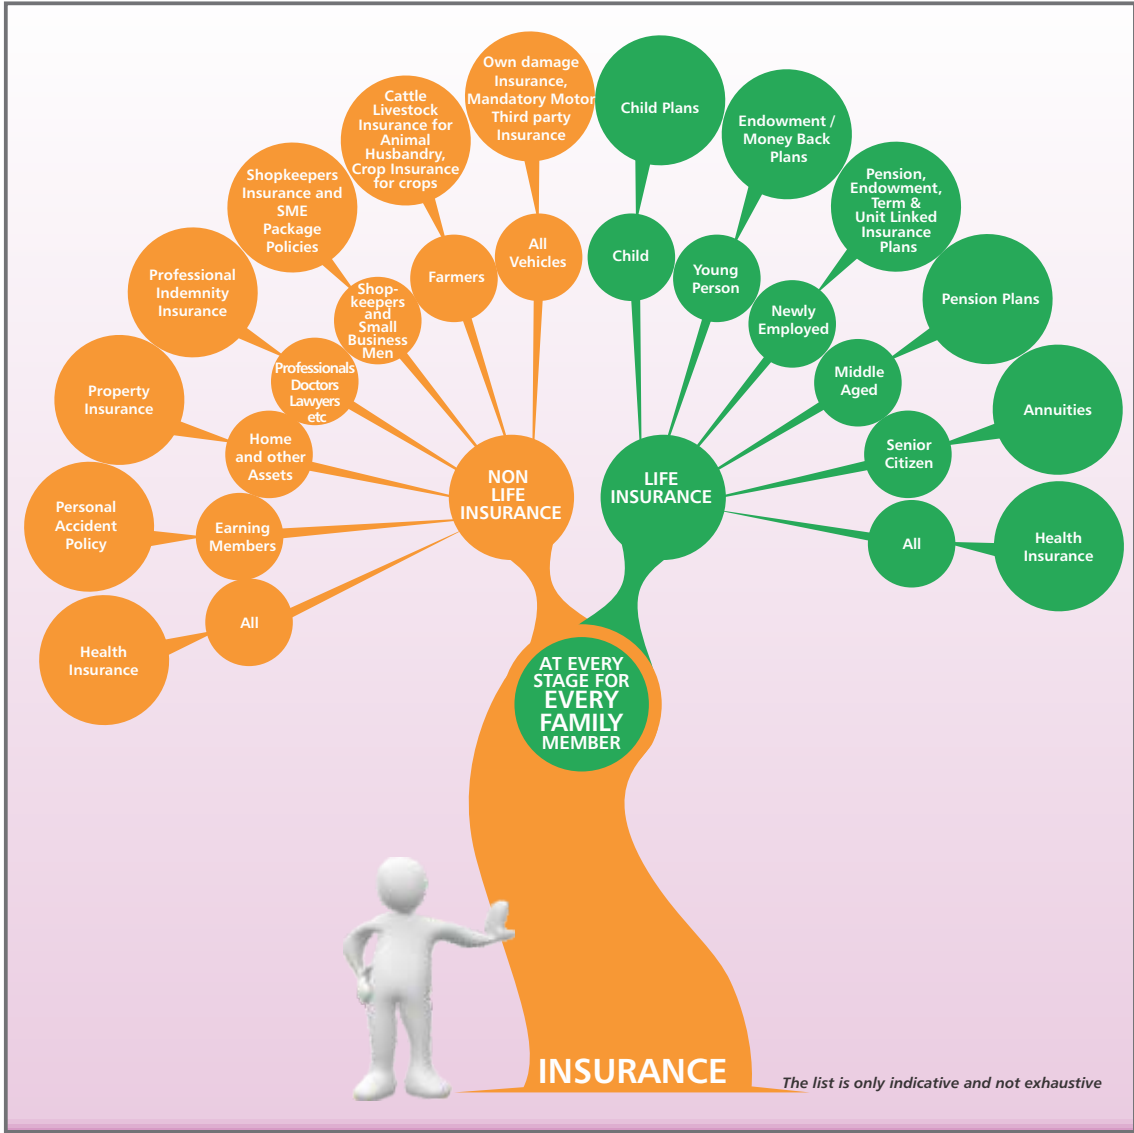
Own damage Insurance, Mandatory Motor Third party Insurance

Cattle Livestock Insurance for Animal Husbandry, Crop Insurance for crops

Shopkeepers Insurance and SME Package Policies

Professional Indemnity Insurance

Property Insurance

Personal Accident Policy

Health Insurance

All Vehicles

Farmers

Shop-keepers and Small Business Men

Professionals Doctors Lawyers etc

Home and other Assets

Earning Members

All

NON LIFE INSURANCE

Child Plans

Endowment / Money Back Plans

Pension, Endowment, Term & Unit Linked Insurance Plans

Pension Plans

Annuities

Health Insurance

Child

Young Person

Newly Employed

Middle Aged

Senior Citizen

All

LIFE INSURANCE

AT EVERY STAGE FOR EVERY FAMILY MEMBER

INSURANCE

The list is only indicative and not exhaustive